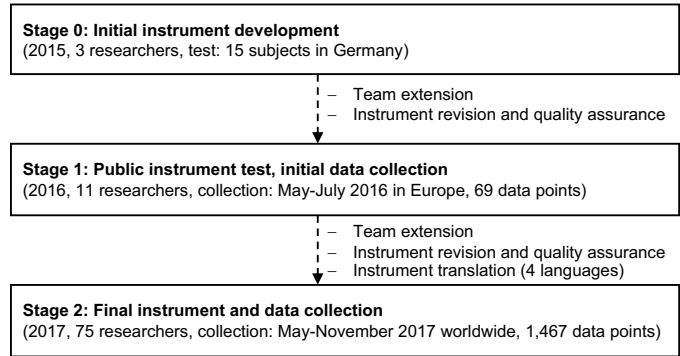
**Stage 0: Initial instrument development**
(2015, 3 researchers, test: 15 subjects in Germany)

– Team extension
– Instrument revision and quality assurance

**Stage 1: Public instrument test, initial data collection**
(2016, 11 researchers, collection: May-July 2016 in Europe, 69 data points)

– Team extension
– Instrument revision and quality assurance
– Instrument translation (4 languages)

**Stage 2: Final instrument and data collection**
(2017, 75 researchers, collection: May-November 2017 worldwide, 1,467 data points)